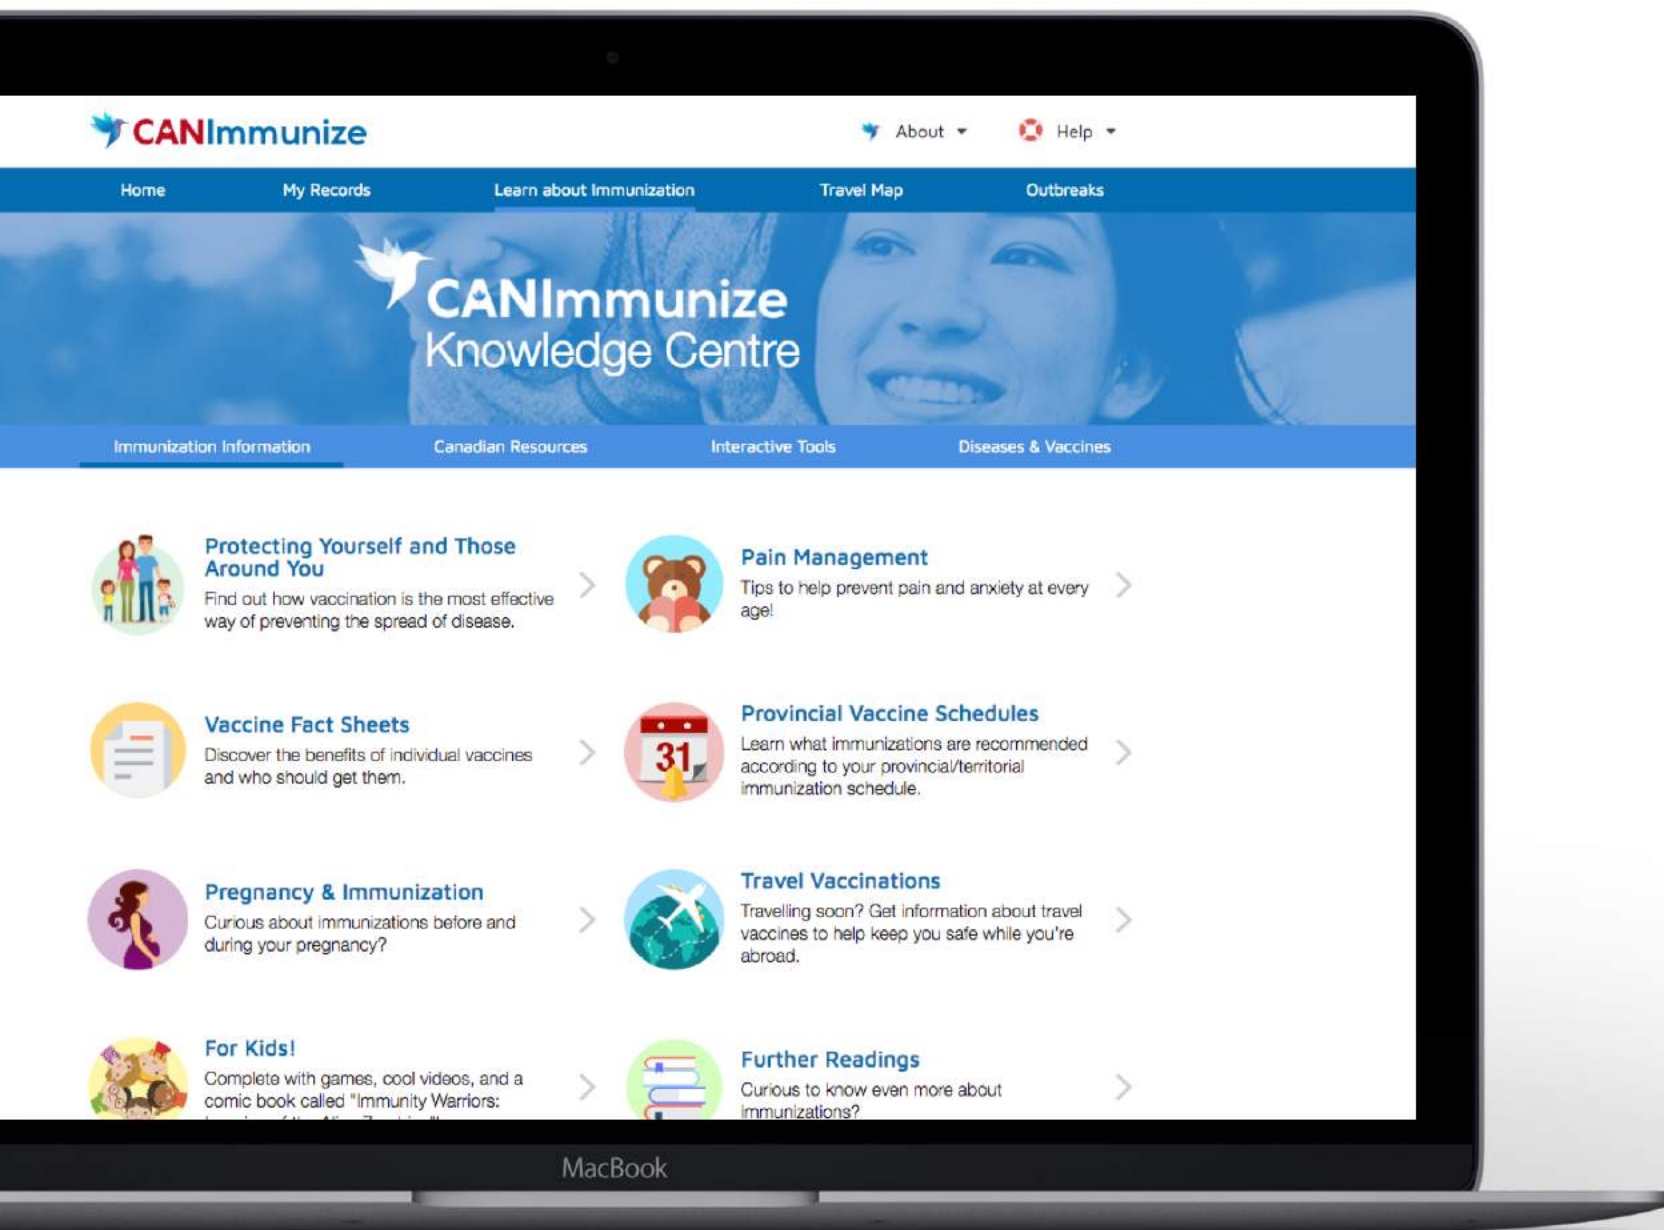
CANImmunize

About ▾ Help ▾

Home My Records Learn about Immunization Travel Map Outbreaks

CANImmunize
Knowledge Centre

Immunization Information Canadian Resources Interactive Tools Diseases & Vaccines

Protecting Yourself and Those Around You
Find out how vaccination is the most effective way of preventing the spread of disease.

Pain Management
Tips to help prevent pain and anxiety at every age!

Vaccine Fact Sheets
Discover the benefits of individual vaccines and who should get them.

31

Provincial Vaccine Schedules
Learn what immunizations are recommended according to your provincial/territorial immunization schedule.

Pregnancy & Immunization
Curious about immunizations before and during your pregnancy?

Travel Vaccinations
Travelling soon? Get information about travel vaccines to help keep you safe while you're abroad.

For Kids!
Complete with games, cool videos, and a comic book called "Immunity Warriors: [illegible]

Further Readings
Curious to know even more about immunizations?

MacBook